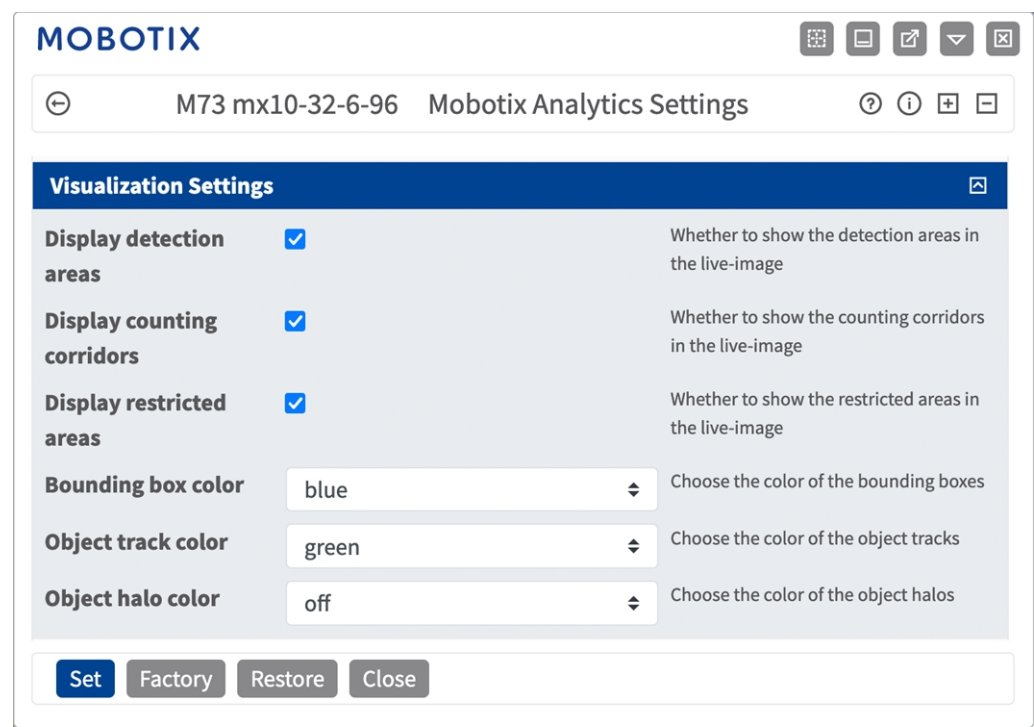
MOBOTIX

M73 mx10-32-6-96 Mobotix Analytics Settings

Visualization Settings

| | | |
|---|---|---|
| Display detection areas | ☑ | Whether to show the detection areas in the live-image |
| Display counting corridors | ☑ | Whether to show the counting corridors in the live-image |
| Display restricted areas | ☑ | Whether to show the restricted areas in the live-image |
| Bounding box color | blue | Choose the color of the bounding boxes |
| Object track color | green | Choose the color of the object tracks |
| Object halo color | off | Choose the color of the object halos |

Set Factory Restore Close